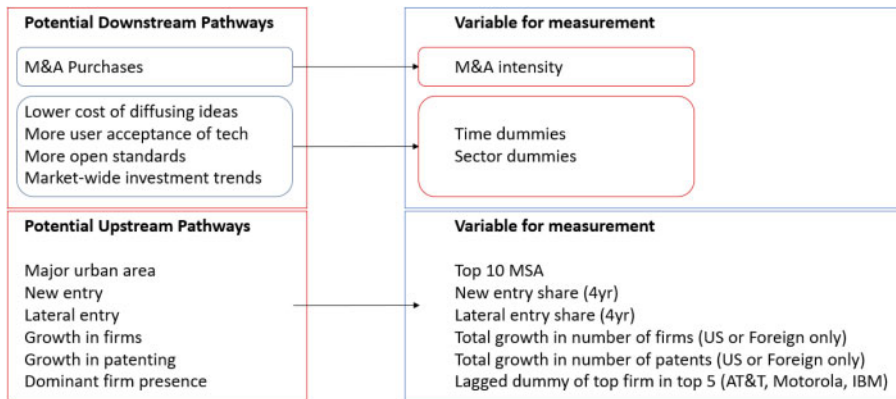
Potential Downstream Pathways

M&A Purchases

Lower cost of diffusing ideas
More user acceptance of tech
More open standards
Market-wide investment trends

Variable for measurement

M&A intensity

Time dummies
Sector dummies

Potential Upstream Pathways

Major urban area
New entry
Lateral entry
Growth in firms
Growth in patenting
Dominant firm presence

Variable for measurement

Top 10 MSA
New entry share (4yr)
Lateral entry share (4yr)
Total growth in number of firms (US or Foreign only)
Total growth in number of patents (US or Foreign only)
Lagged dummy of top firm in top 5 (AT&T, Motorola, IBM)